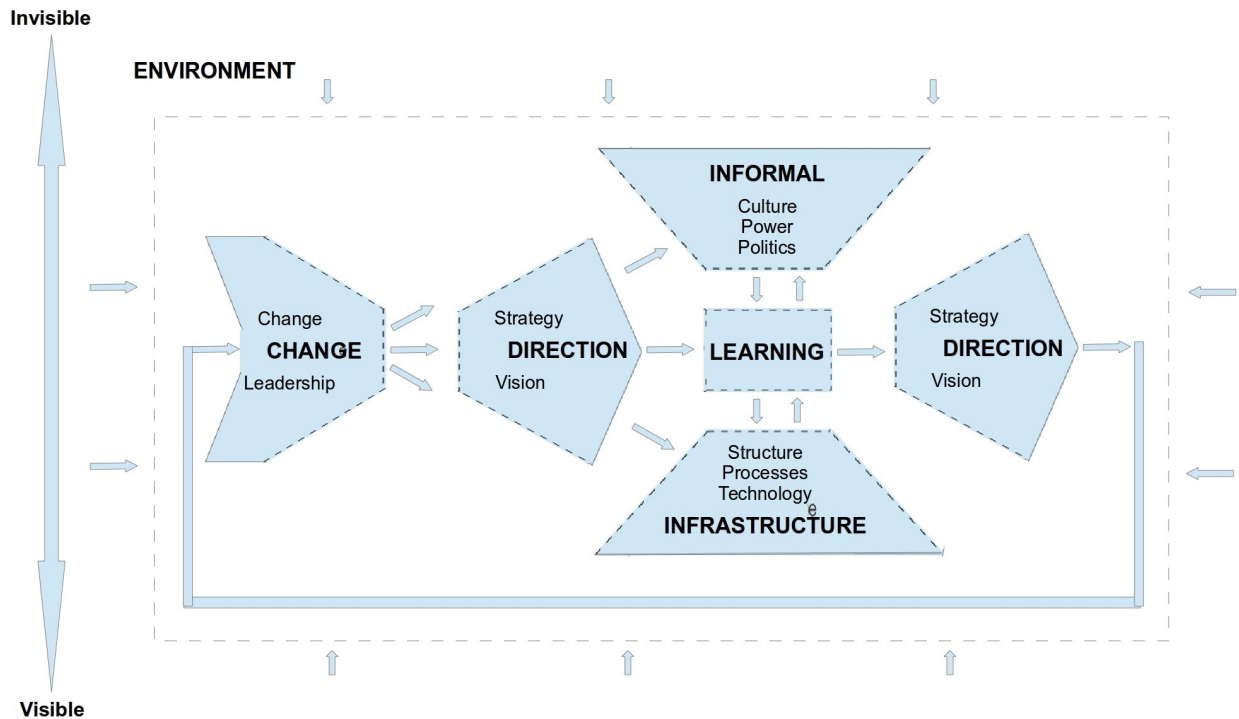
Invisible

ENVIRONMENT

INFORMAL
Culture
Power
Politics

Change
CHANGE
Leadership

Strategy
DIRECTION
Vision

LEARNING

Strategy
DIRECTION
Vision

Structure
Processes
Technology
e
INFRASTRUCTURE

Visible